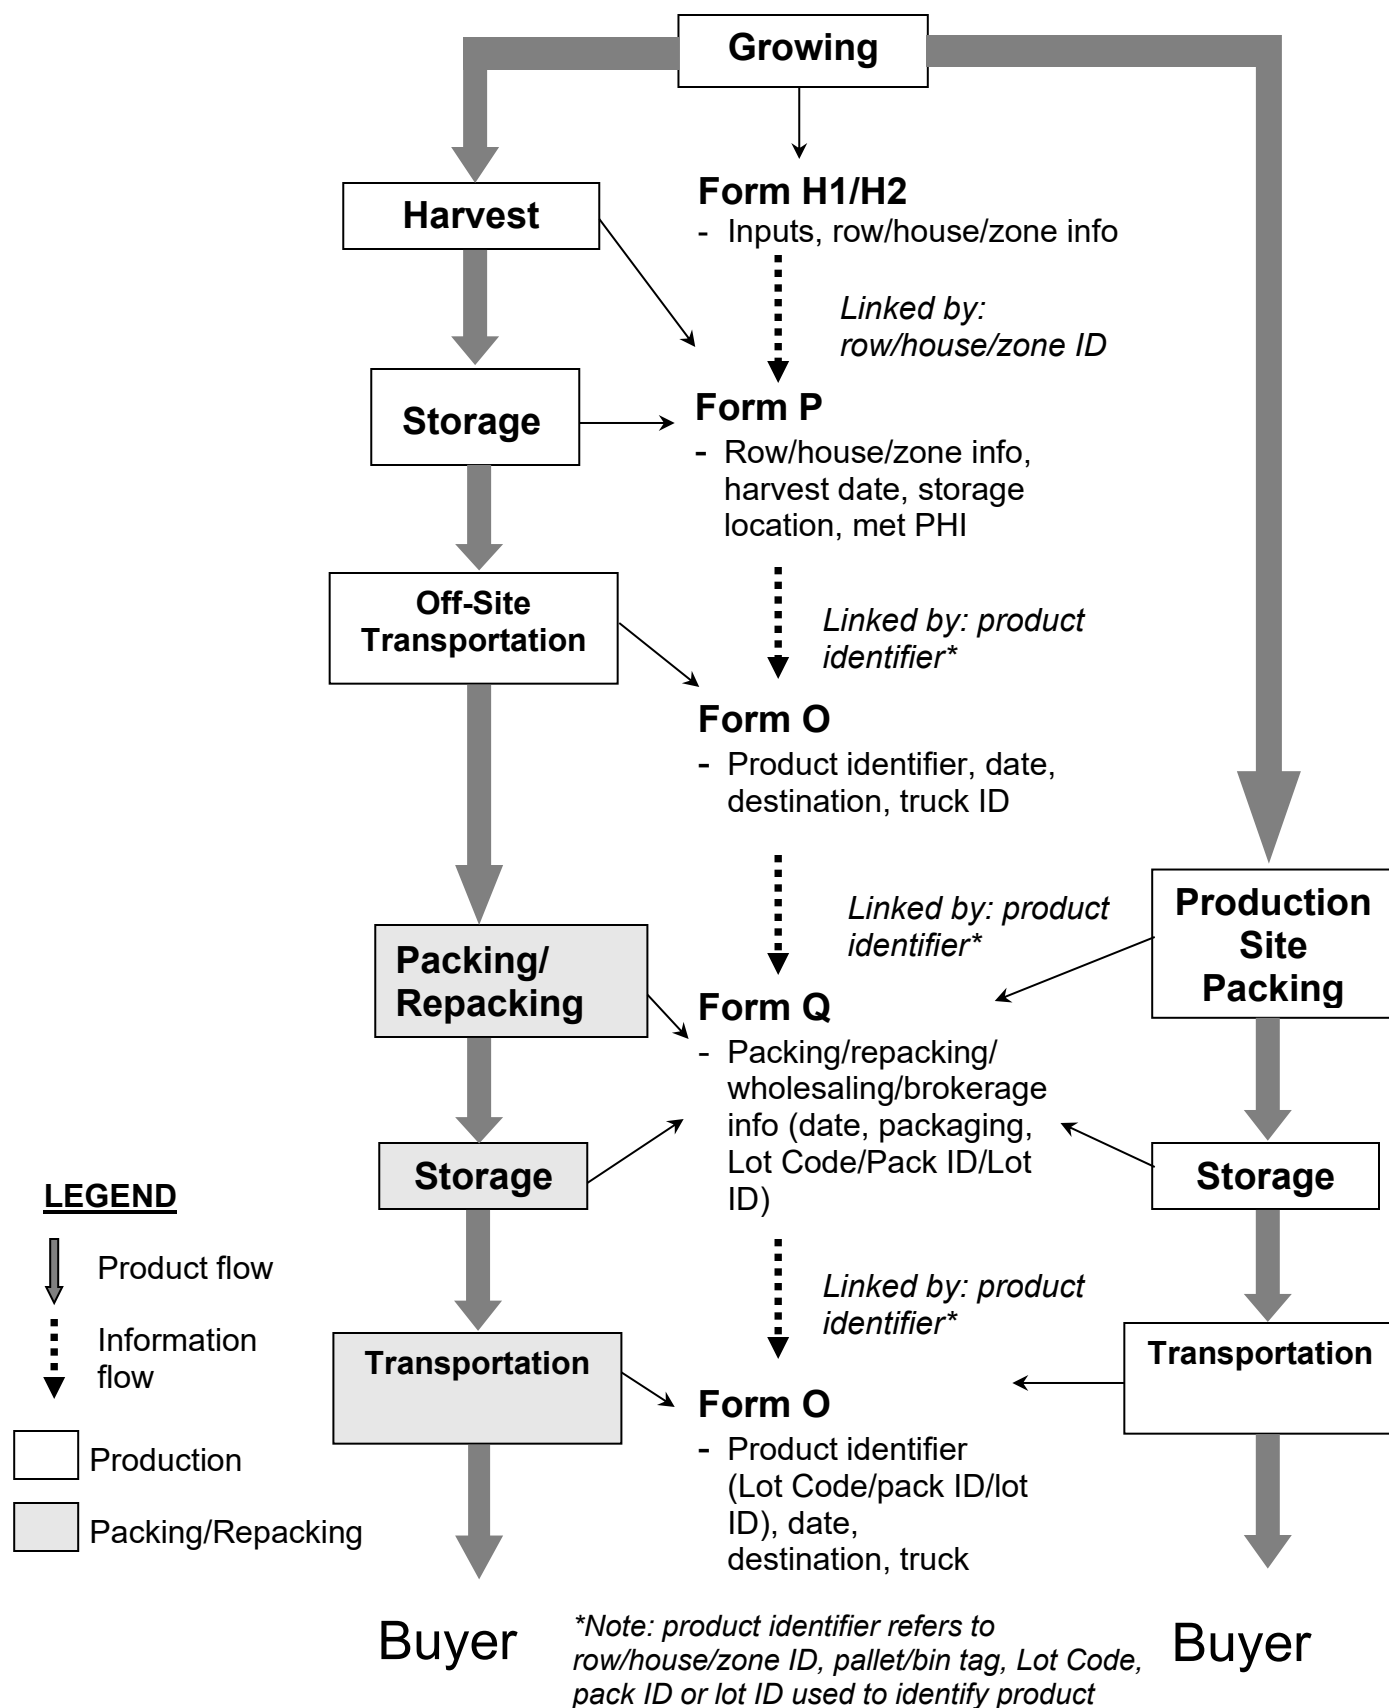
Growing

Harvest

Form H1/H2
- Inputs, row/house/zone info

Linked by: row/house/zone ID

Storage

Form P
- Row/house/zone info, harvest date, storage location, met PHI

Off-Site Transportation

Linked by: product identifier*

Form O
- Product identifier, date, destination, truck ID

Linked by: product identifier*

Production Site Packing

Packing/ Repacking

Form Q
- Packing/repacking/ wholesaling/brokerage info (date, packaging, Lot Code/Pack ID/Lot ID)

Storage

Storage

LEGEND

Product flow

Information flow

Production

Packing/Repacking

Linked by: product identifier*

Transportation

Transportation

Form O
- Product identifier (Lot Code/pack ID/lot ID), date, destination, truck

Buyer

*Note: product identifier refers to row/house/zone ID, pallet/bin tag, Lot Code, pack ID or lot ID used to identify product

Buyer